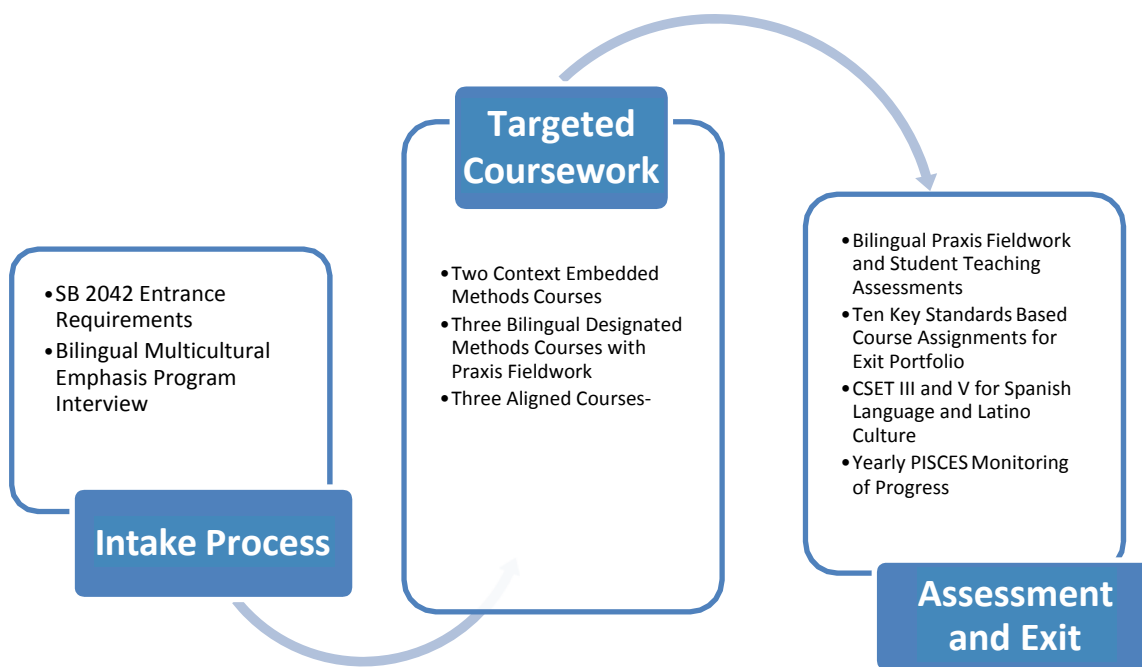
- SB 2042 Entrance Requirements
- Bilingual Multicultural Emphasis Program Interview

Intake Process

Targeted Coursework

- Two Context Embedded Methods Courses
- Three Bilingual Designated Methods Courses with Praxis Fieldwork
- Three Aligned Courses-

- Bilingual Praxis Fieldwork and Student Teaching Assessments
- Ten Key Standards Based Course Assignments for Exit Portfolio
- CSET III and V for Spanish Language and Latino Culture
- Yearly PISCES Monitoring of Progress

Assessment and Exit